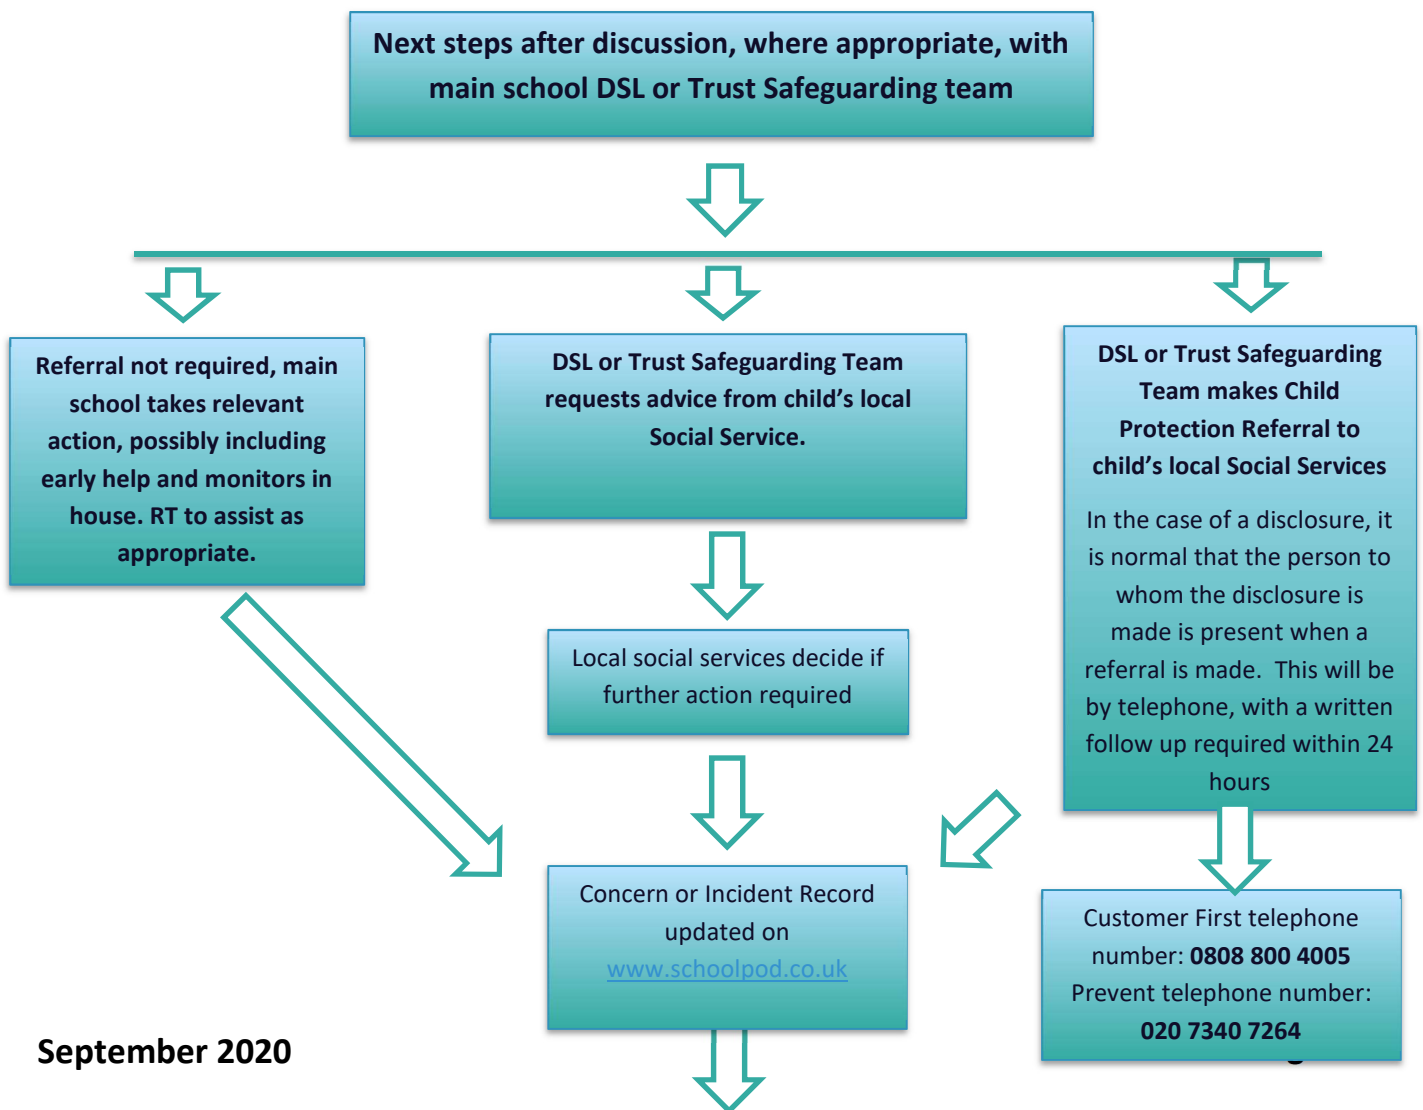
Next steps after discussion, where appropriate, with main school DSL or Trust Safeguarding team

Referral not required, main school takes relevant action, possibly including early help and monitors in house. RT to assist as appropriate.

DSL or Trust Safeguarding Team requests advice from child's local Social Service.

DSL or Trust Safeguarding Team makes Child Protection Referral to child's local Social Services

In the case of a disclosure, it is normal that the person to whom the disclosure is made is present when a referral is made. This will be by telephone, with a written follow up required within 24 hours

Local social services decide if further action required

Concern or Incident Record updated on www.schoolpod.co.uk

Customer First telephone number: 0808 800 4005
Prevent telephone number: 020 7340 7264

September 2020